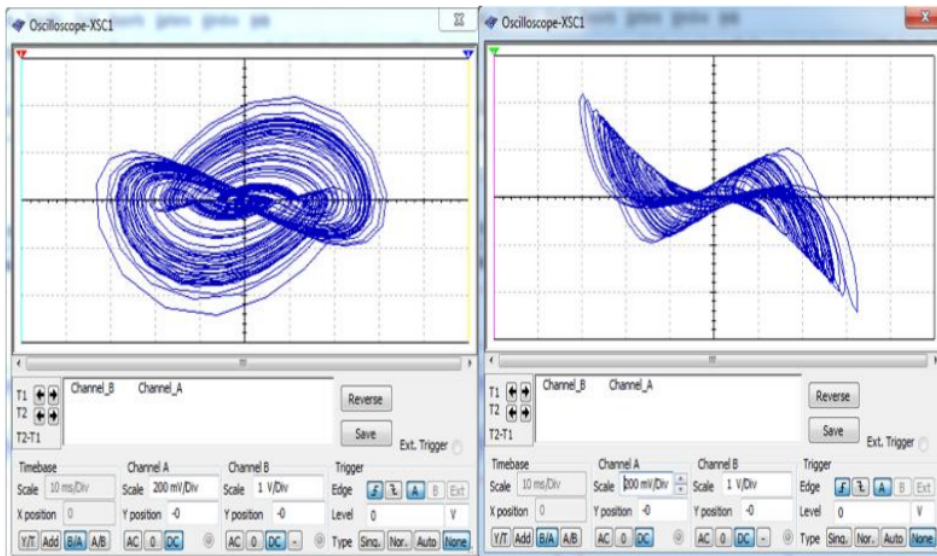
Oscilloscope-XSC1

T1
T2
T2-T1

Channel_B Channel_A

Reverse

Save

Ext. Trigger

Timebase
Scale 10 ms/Div
X position 0
Y/T Add B/A A/B

Channel A
Scale 200 mV/Div
Y position -0
AC 0 DC

Channel B
Scale 1 V/Div
Y position -0
AC 0 DC -

Trigger
Edge A B Ext
Level 0 V
Type Sing. Nor. Auto None

Oscilloscope-XSC1

T1
T2
T2-T1

Channel_B Channel_A

Reverse

Save

Ext. Trigger

Timebase
Scale 10 ms/Div
X position 0
Y/T Add B/A A/B

Channel A
Scale 200 mV/Div
Y position -0
AC 0 DC

Channel B
Scale 1 V/Div
Y position -0
AC 0 DC -

Trigger
Edge A B Ext
Level 0 V
Type Sing. Nor. Auto None